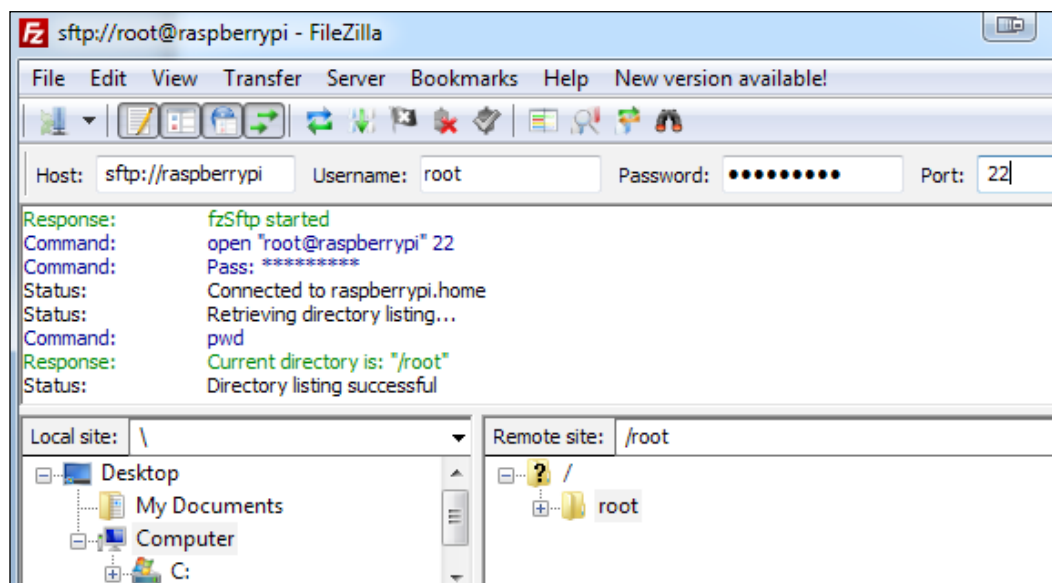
sftp://root@raspberrypi - FileZilla

File Edit View Transfer Server Bookmarks Help New version available!

Host: sftp://raspberrypi Username: root Password: •••••••••• Port: 22

| | |
|---|---|
| Response: | fzSftp started |
| Command: | open "root@raspberrypi" 22 |
| Command: | Pass: ********** |
| Status: | Connected to raspberrypi.home |
| Status: | Retrieving directory listing... |
| Command: | pwd |
| Response: | Current directory is: "/root" |
| Status: | Directory listing successful |

Local site: \

Desktop
My Documents
Computer
C:

Remote site: /root

/
root